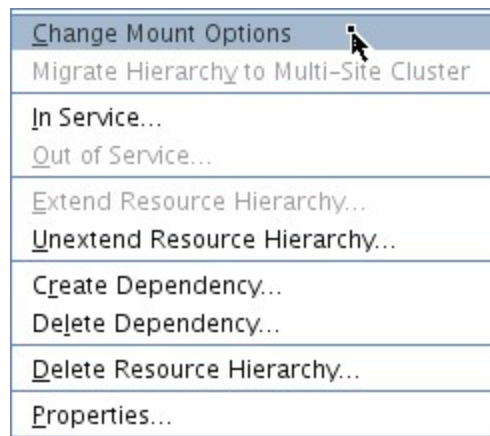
Change Mount Options
Migrate Hierarchy to Multi-Site Cluster

In Service...
Out of Service...

Extend Resource Hierarchy...
Unextend Resource Hierarchy...

Create Dependency...
Delete Dependency...

Delete Resource Hierarchy...

Properties...